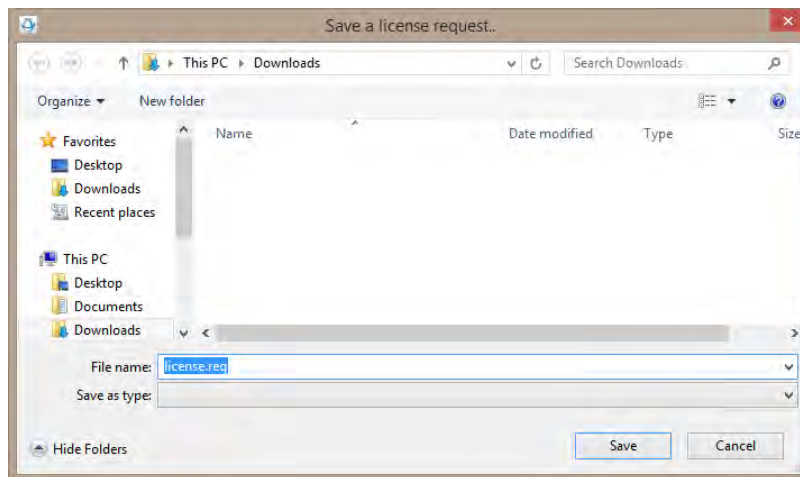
Save a license request..

This PC ▸ Downloads

Search Downloads

Organize ▾ New folder

Favorites
Desktop
Downloads
Recent places

This PC
Desktop
Documents
Downloads

Name

Date modified

Type

Size

File name: license.req

Save as type:

Hide Folders

Save

Cancel